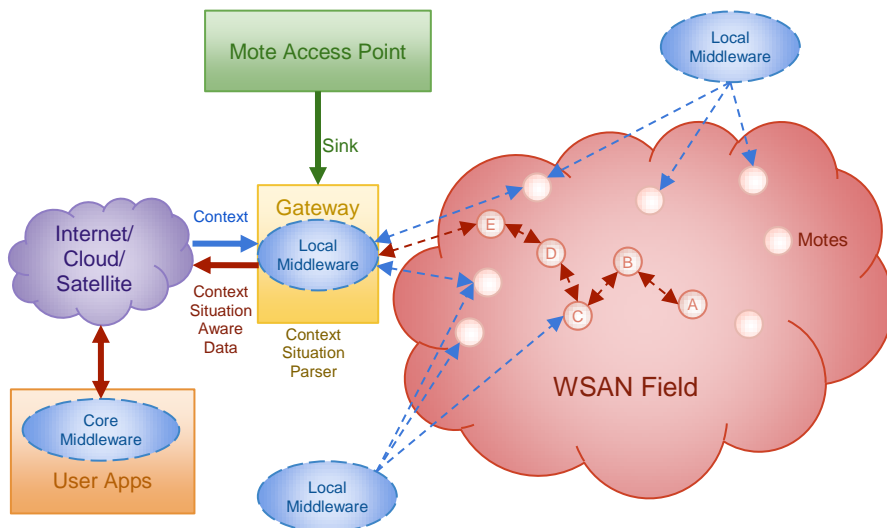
Mote Access Point

Sink

Local Middleware

Internet/ Cloud/ Satellite

Context

Gateway

Local Middleware

Context Situation Aware Data

Context Situation Parser

E

D

B

A

C

Motes

WSAN Field

Core Middleware

User Apps

Local Middleware